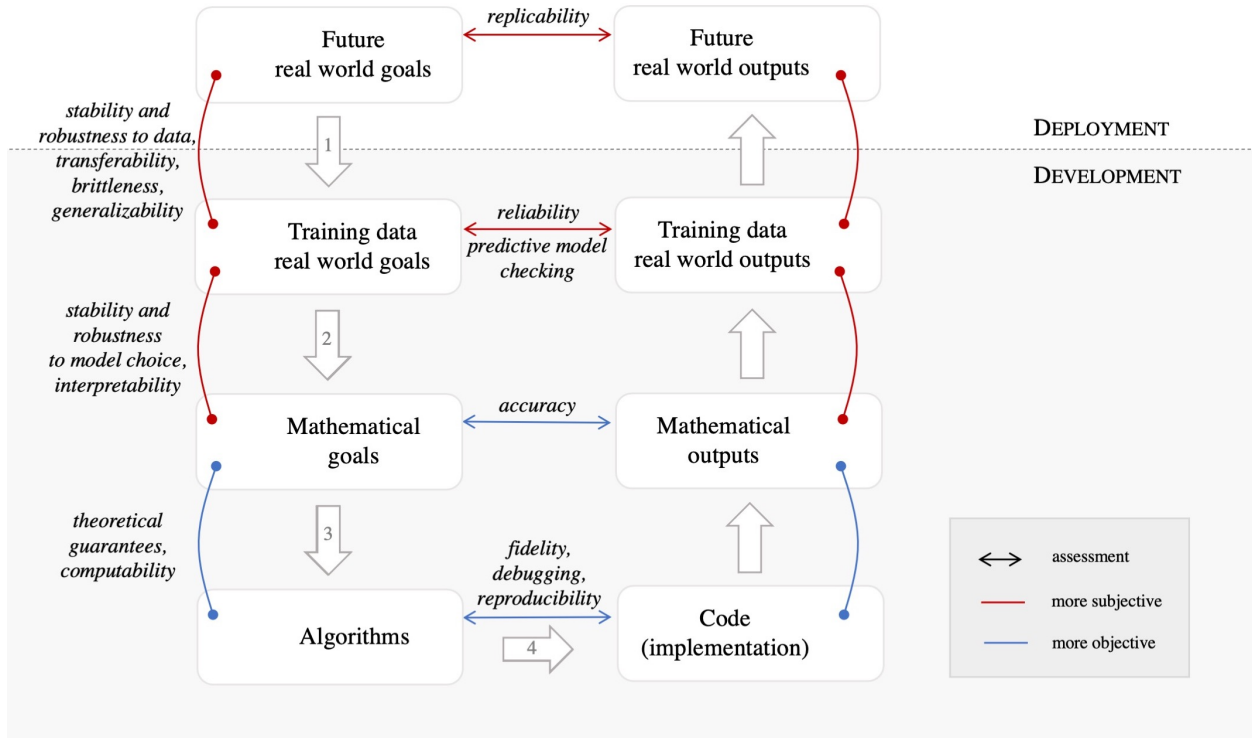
replicability

Future real world goals

Future real world outputs

stability and robustness to data, transferability, brittleness, generalizability

1

DEPLOYMENT

DEVELOPMENT

reliability

Training data real world goals

predictive model checking

Training data real world outputs

stability and robustness to model choice, interpretability

2

accuracy

Mathematical goals

Mathematical outputs

theoretical guarantees, computability

3

fidelity, debugging, reproducibility

Algorithms

4

Code (implementation)

assessment

more subjective

more objective